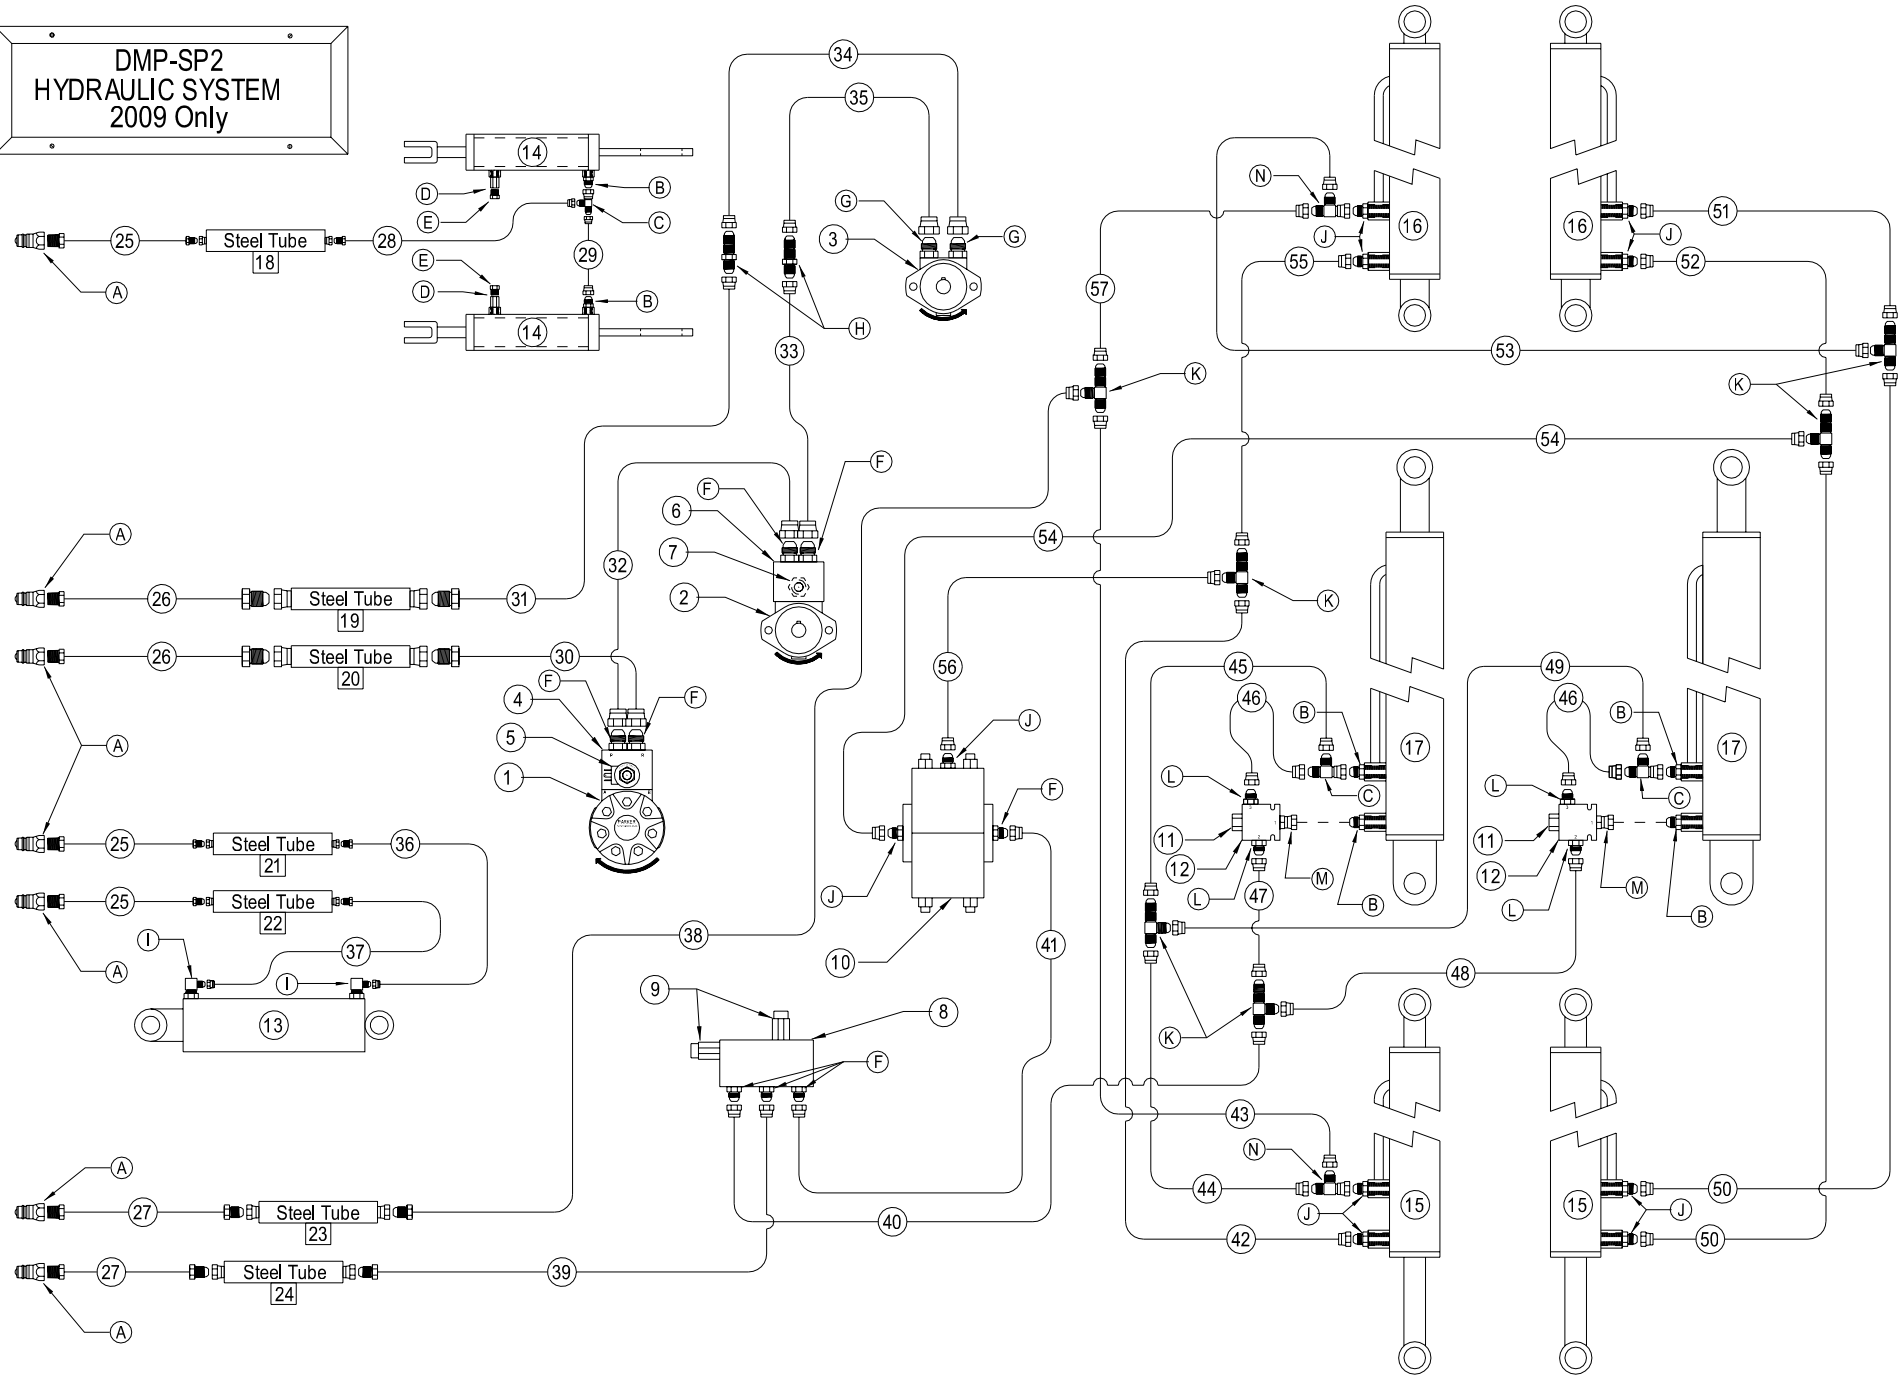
DMP-SP2
HYDRAULIC SYSTEM
2009 Only

34
35
14
B
D
E
C
G
G
3
25
Steel Tube
18
28
29
A
E
D
B
14
H
33
N
16
16
51
J
J
55
52
57
53
K
K
54
F
F
6
7
2
54
K
A
26
Steel Tube
19
31
32
26
Steel Tube
20
30
F
F
4
5
1
A
56
J
F
45
49
46
46
B
B
17
17
L
L
C
C
11
11
12
12
L
L
M
M
47
B
B
25
Steel Tube
21
36
25
Steel Tube
22
A
37
I
I
13
J
10
38
41
48
K
9
8
F
43
N
A
44
15
15
50
J
J
27
Steel Tube
23
40
42
50
27
Steel Tube
24
39
A